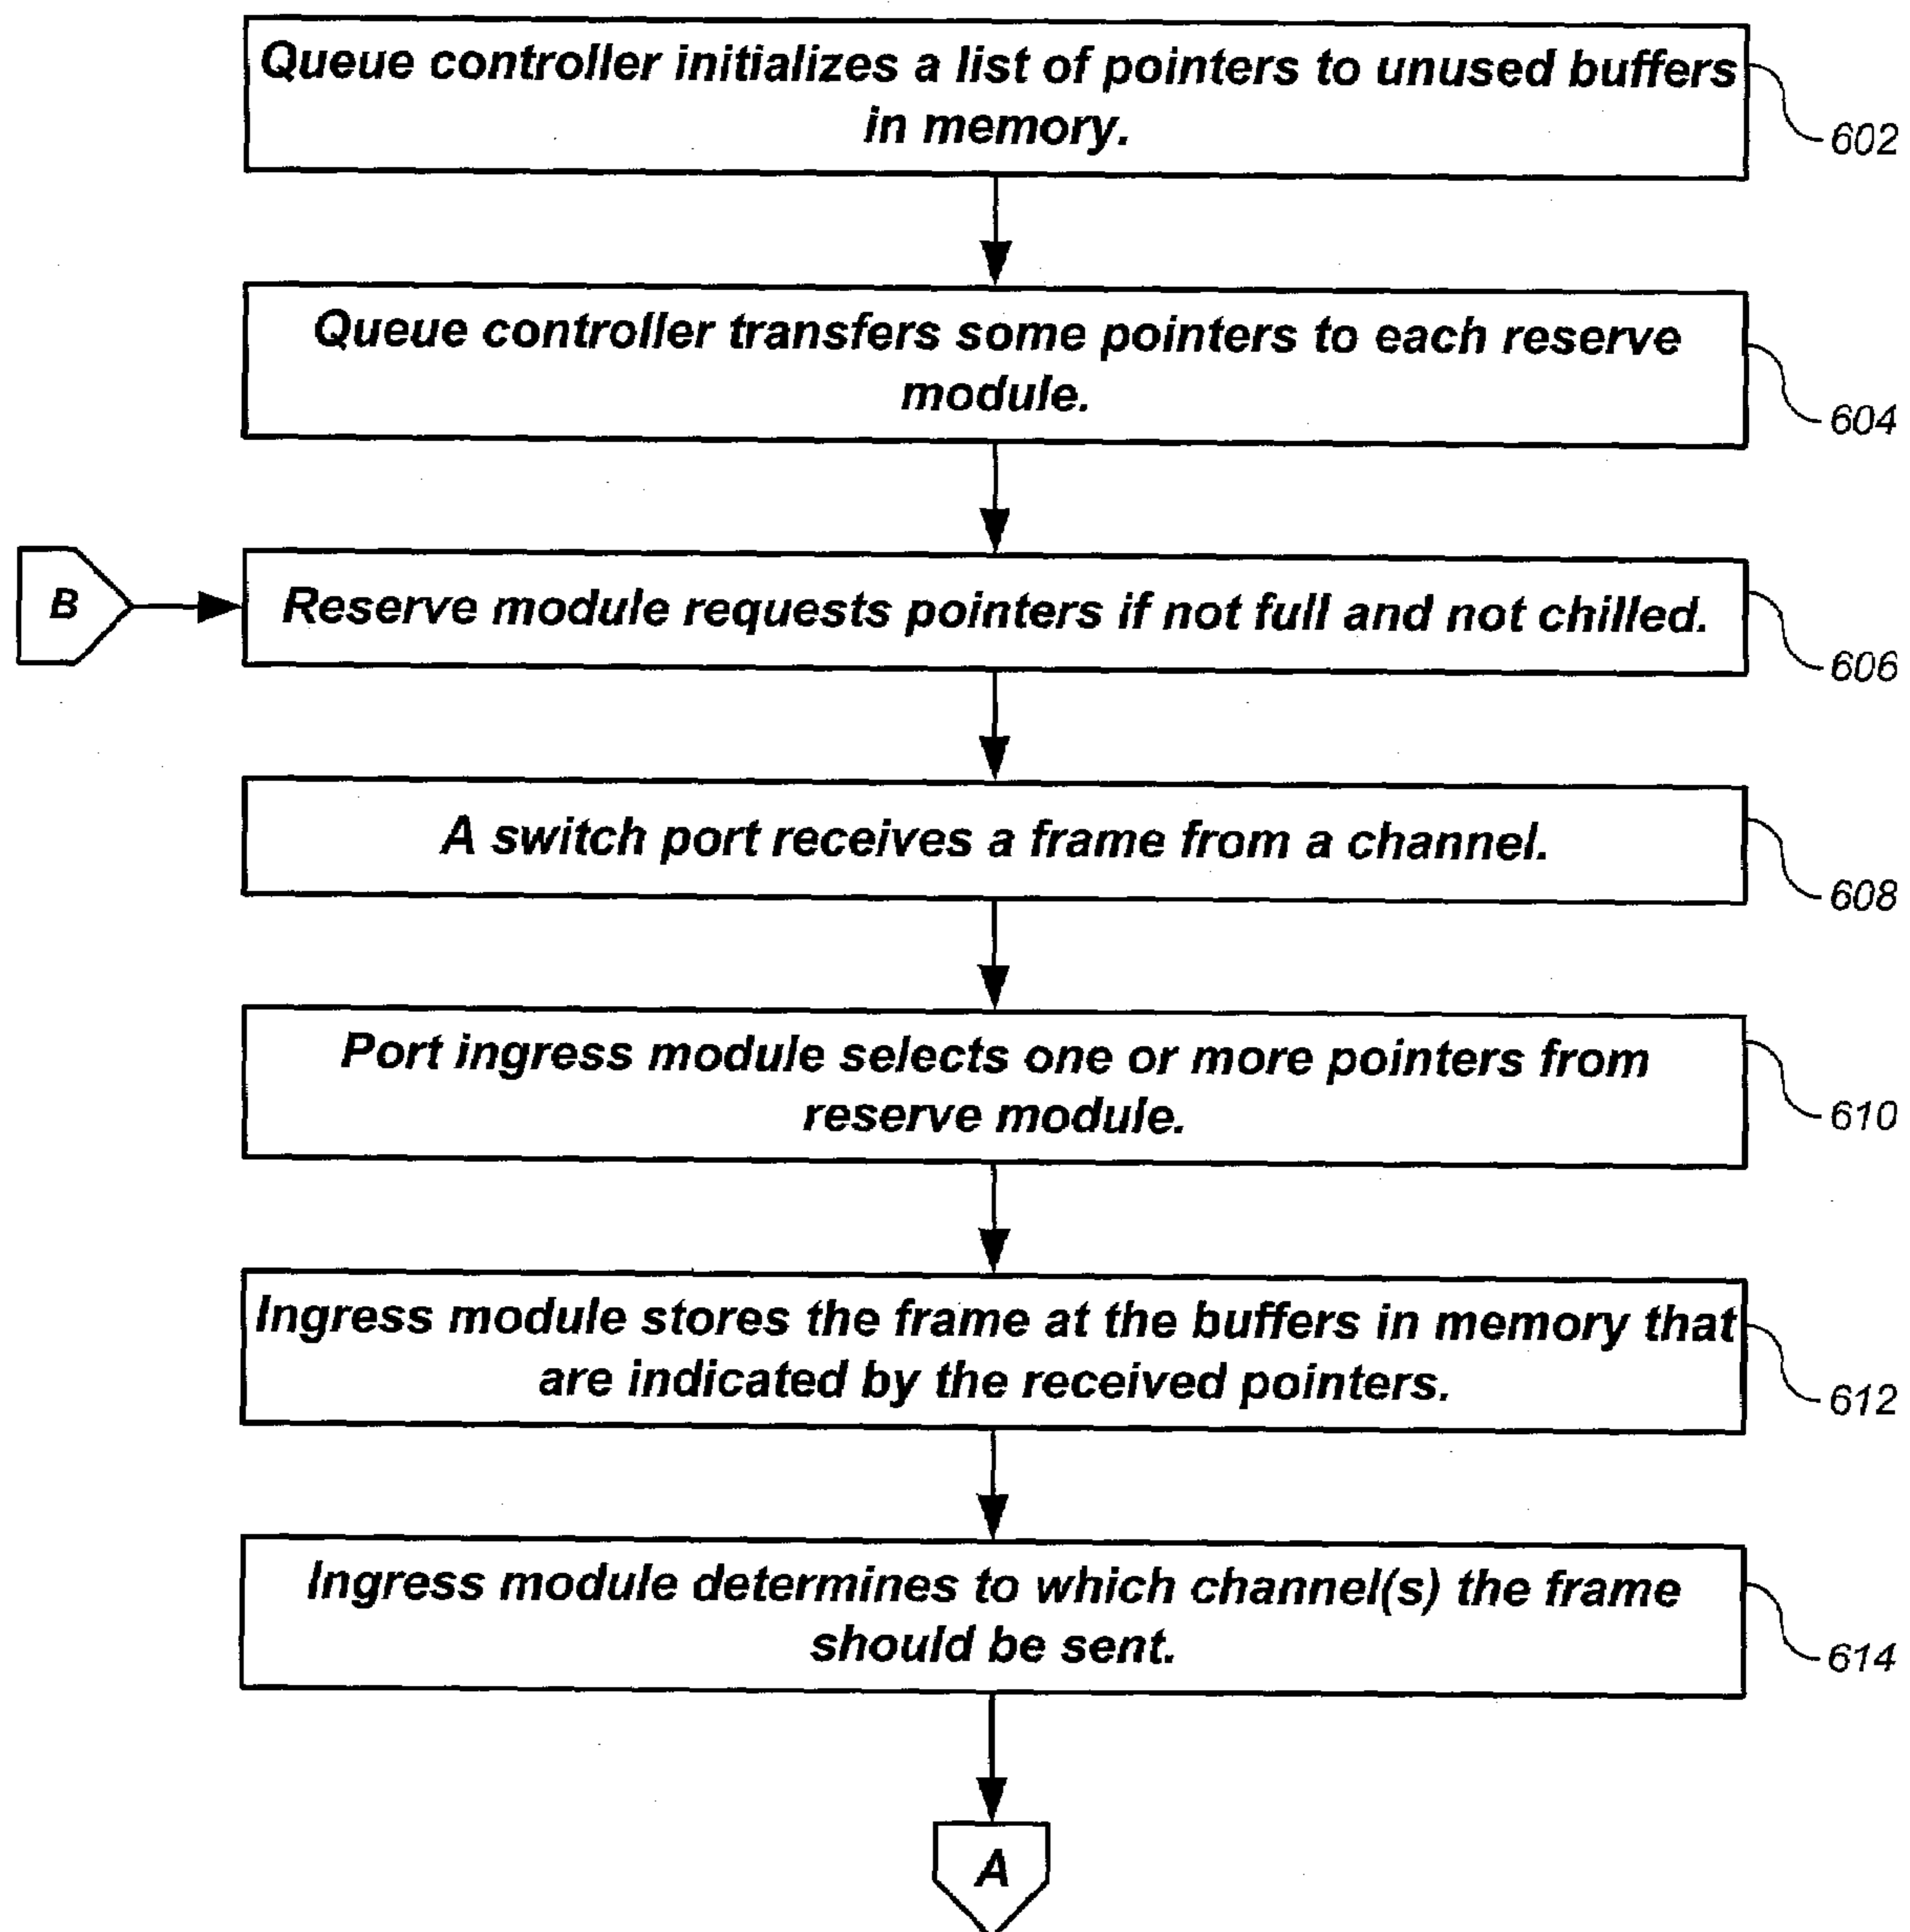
Queue controller initializes a list of pointers to unused buffers in memory.

602

Queue controller transfers some pointers to each reserve module.

604

B

Reserve module requests pointers if not full and not chilled.

606

A switch port receives a frame from a channel.

608

Port ingress module selects one or more pointers from reserve module.

610

Ingress module stores the frame at the buffers in memory that are indicated by the received pointers.

612

Ingress module determines to which channel(s) the frame should be sent.

614

A